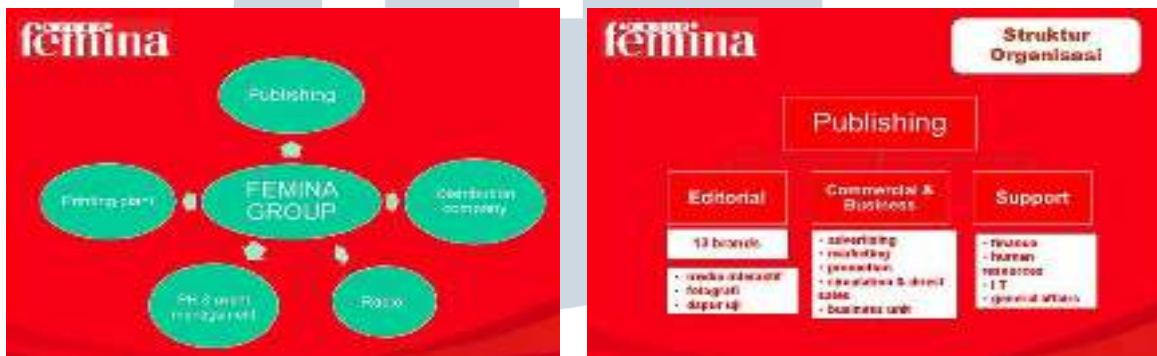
femina

Publishing

Printing plant

FEMINA GROUP

Distribution company

PR & event management

Radio

femina

Struktur Organisasi

Publishing

Editorial

Commercial & Business

Support

13 brands

- media interaktif
- fotografi
- dapur uji

- advertising
- marketing
- promotion
- circulation & direct sales
- business unit

- finance
- human resources
- I T
- general affairs